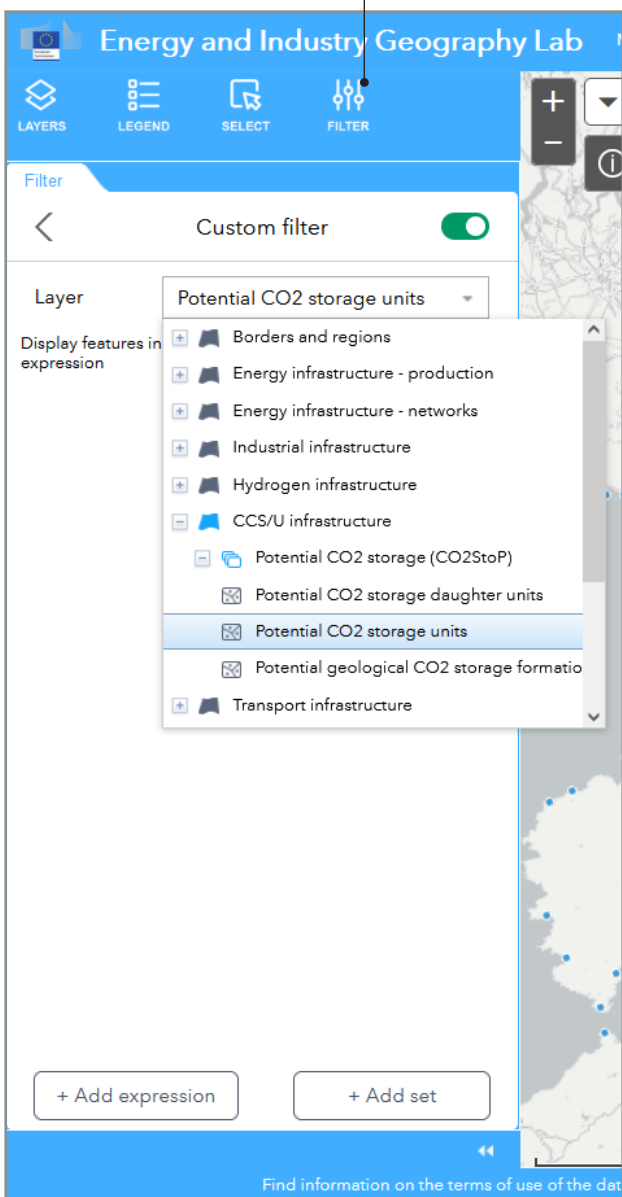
Energy and Industry Geography Lab

LAYERS
LEGEND
SELECT
FILTER

Filter

Custom filter

Layer
Potential CO2 storage units

Display features in
expression

Borders and regions
Energy infrastructure - production
Energy infrastructure - networks
Industrial infrastructure
Hydrogen infrastructure
CCS/U infrastructure
Potential CO2 storage (CO2StoP)
Potential CO2 storage daughter units
Potential CO2 storage units
Potential geological CO2 storage formatio
Transport infrastructure

+ Add expression
+ Add set

Find information on the terms of use of the dat